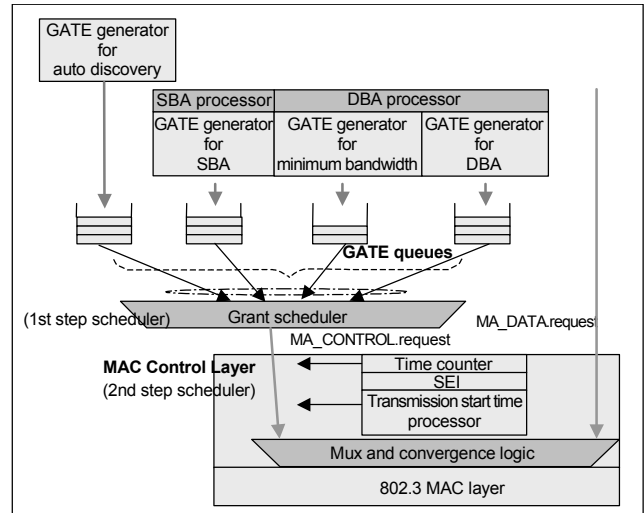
GATE generator for auto discovery

SBA processor

DBA processor

GATE generator for SBA

GATE generator for minimum bandwidth

GATE generator for DBA

GATE queues

(1st step scheduler)

Grant scheduler

MA_DATA.request

MA_CONTROL.request

MAC Control Layer

(2nd step scheduler)

Time counter

SEI

Transmission start time processor

Mux and convergence logic

802.3 MAC layer